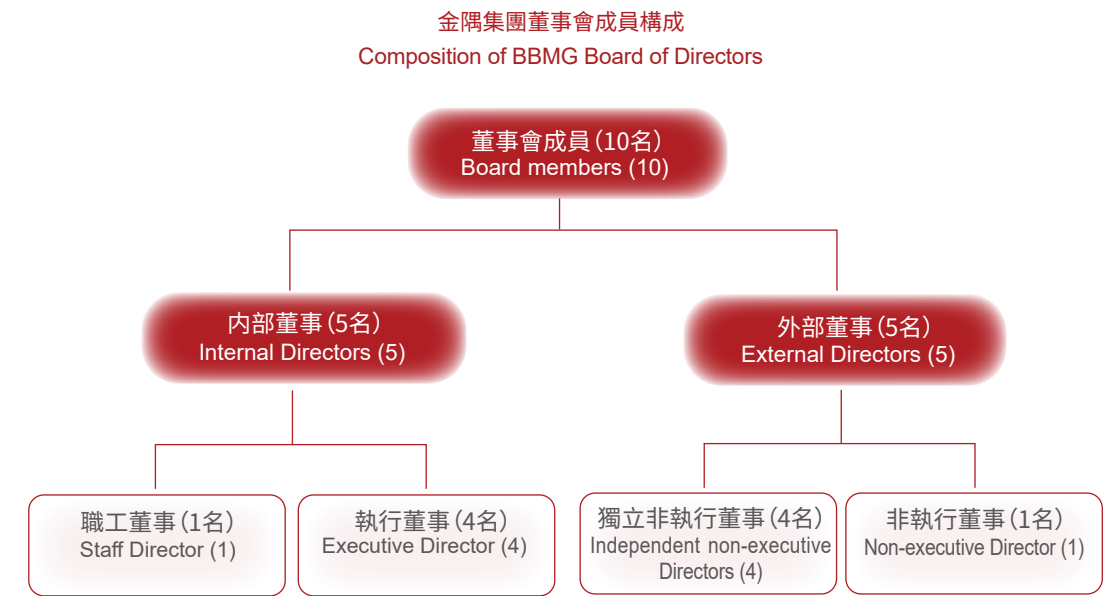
金隅集團董事會成員構成
Composition of BBMG Board of Directors

董事會成員（10名）
Board members (10)

內部董事（5名）
Internal Directors (5)

外部董事（5名）
External Directors (5)

職工董事（1名）
Staff Director (1)

執行董事（4名）
Executive Director (4)

獨立非執行董事（4名）
Independent non-executive Directors (4)

非執行董事（1名）
Non-executive Director (1)